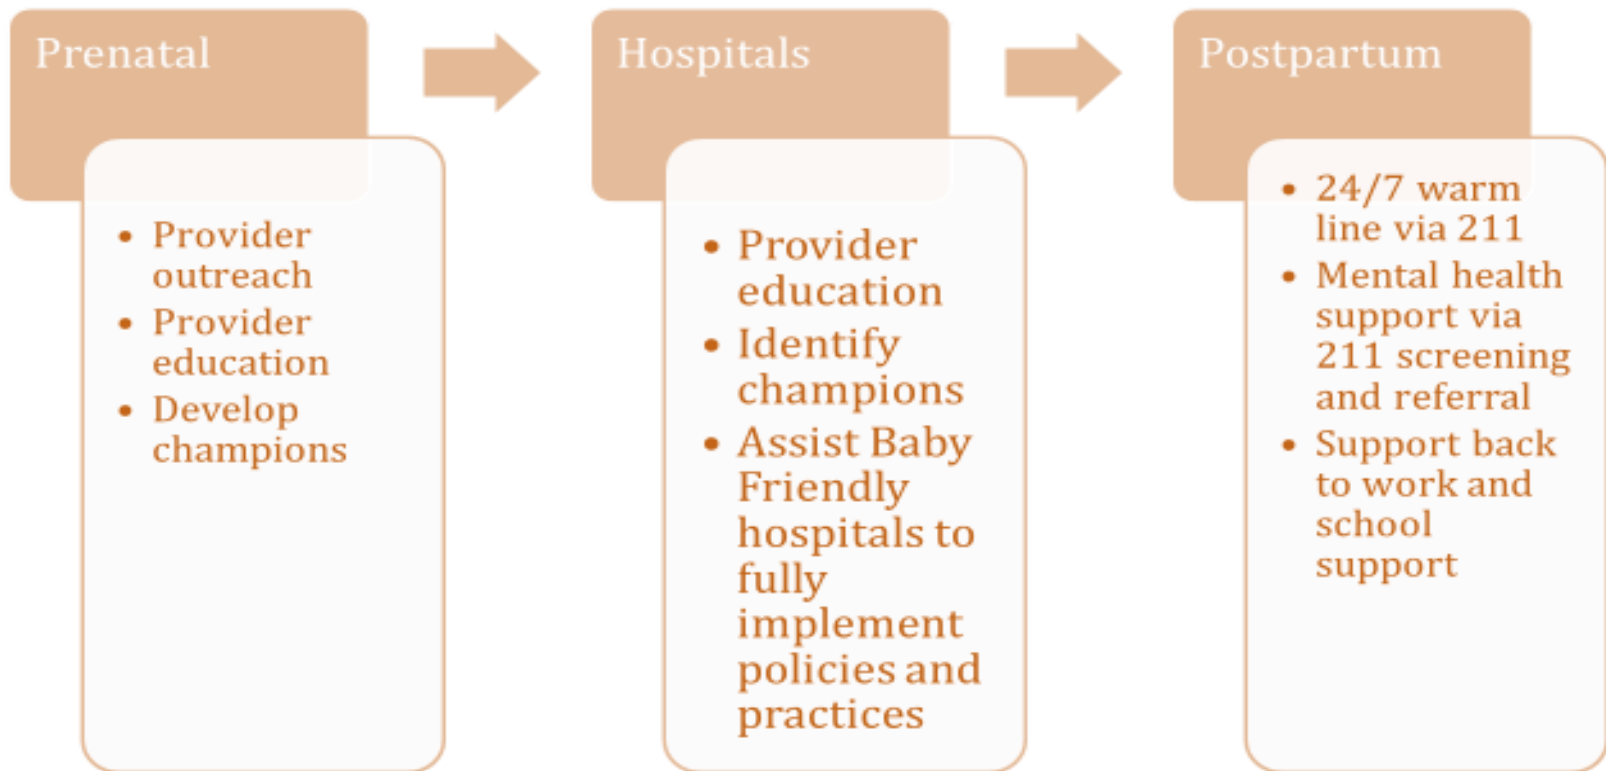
Prenatal

- Provider outreach
- Provider education
- Develop champions

Hospitals

- Provider education
- Identify champions
- Assist Baby Friendly hospitals to fully implement policies and practices

Postpartum

- 24/7 warm line via 211
- Mental health support via 211 screening and referral
- Support back to work and school support